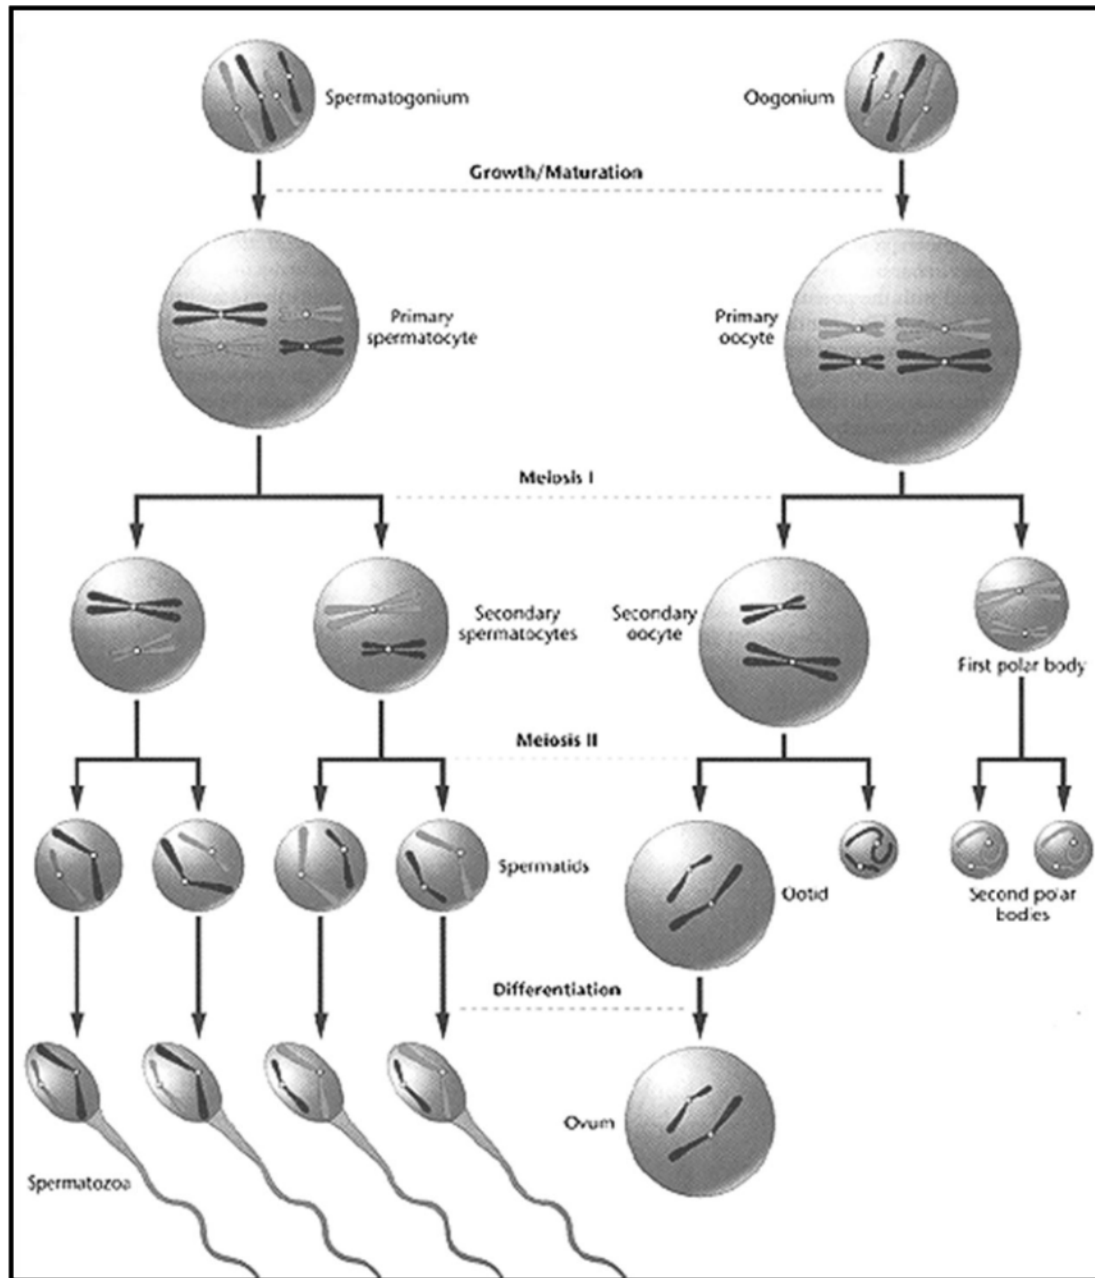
Spermatogonium

Oogonium

Growth/Maturation

Primary spermatocyte

Primary oocyte

Meiosis I

Secondary spermatocytes

Secondary oocyte

First polar body

Meiosis II

Spermatids

Ootid

Second polar bodies

Differentiation

Ovum

Spermatozoa